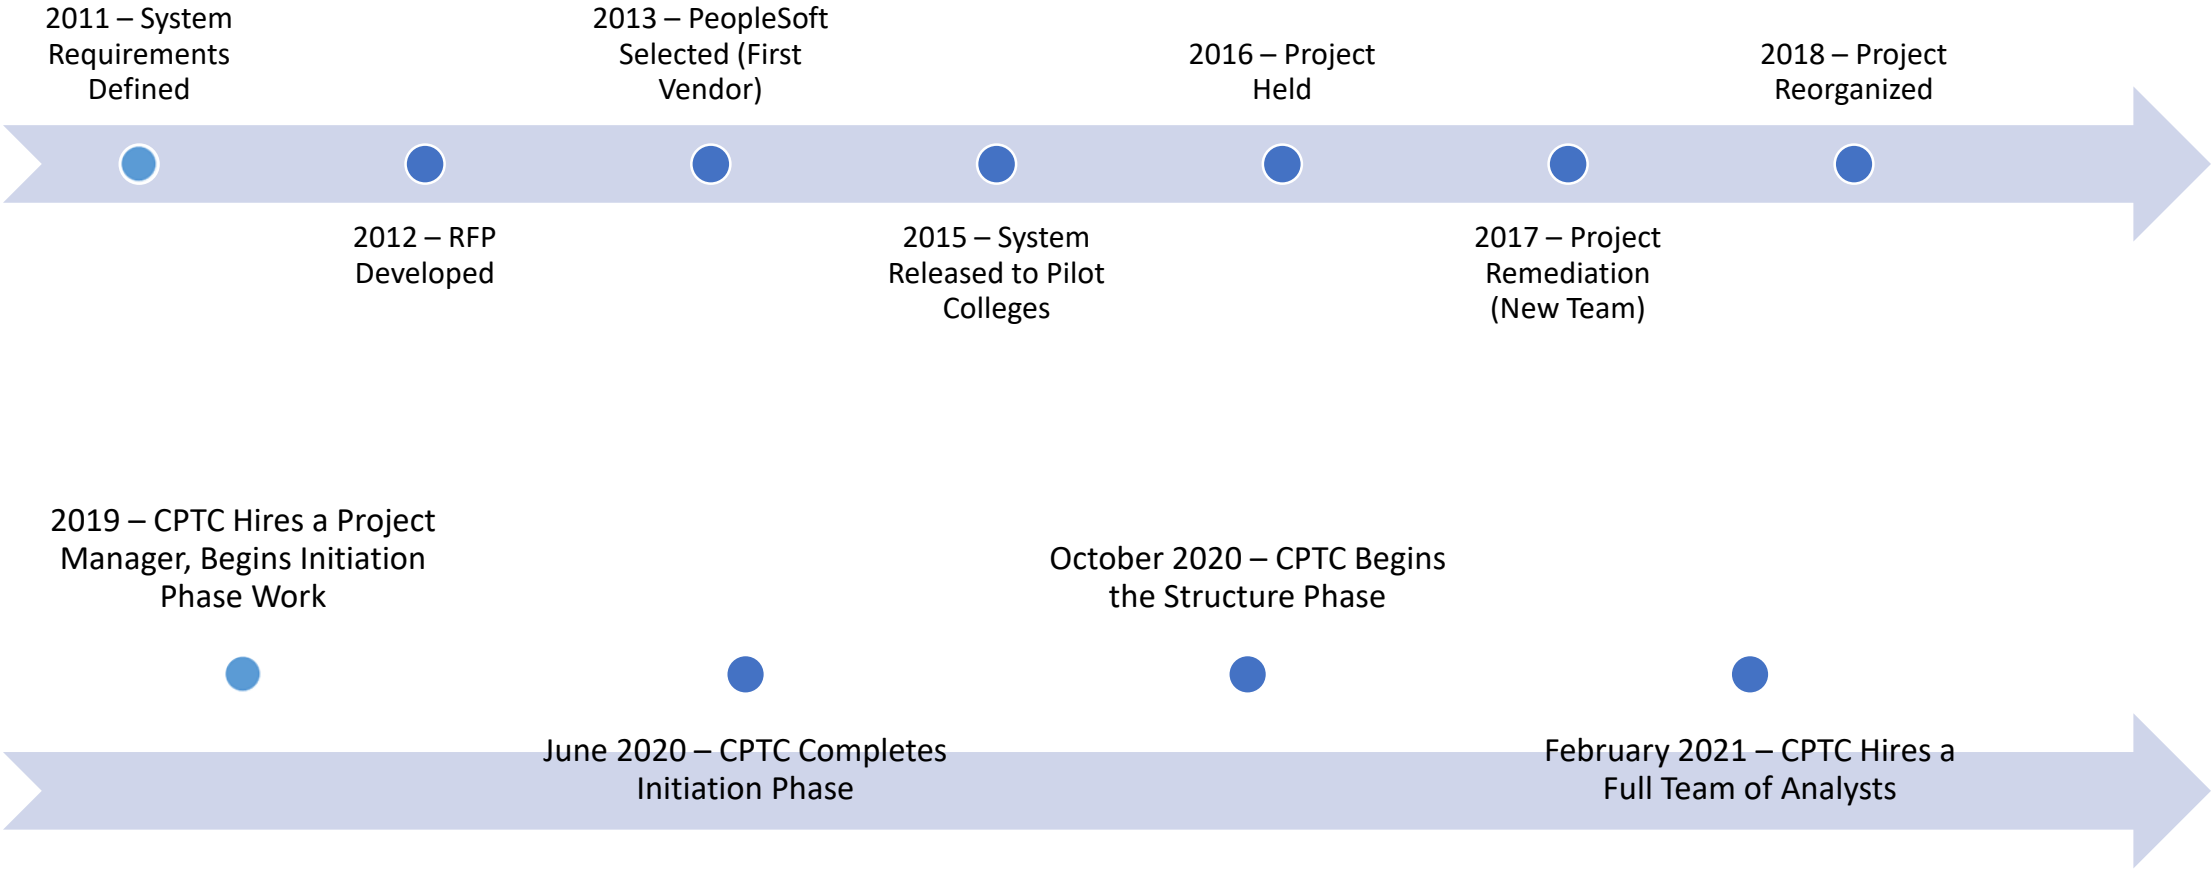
2011 – System Requirements Defined

2012 – RFP Developed

2013 – PeopleSoft Selected (First Vendor)

2015 – System Released to Pilot Colleges

2016 – Project Held

2017 – Project Remediation (New Team)

2018 – Project Reorganized

2019 – CPTC Hires a Project Manager, Begins Initiation Phase Work

June 2020 – CPTC Completes Initiation Phase

October 2020 – CPTC Begins the Structure Phase

February 2021 – CPTC Hires a Full Team of Analysts